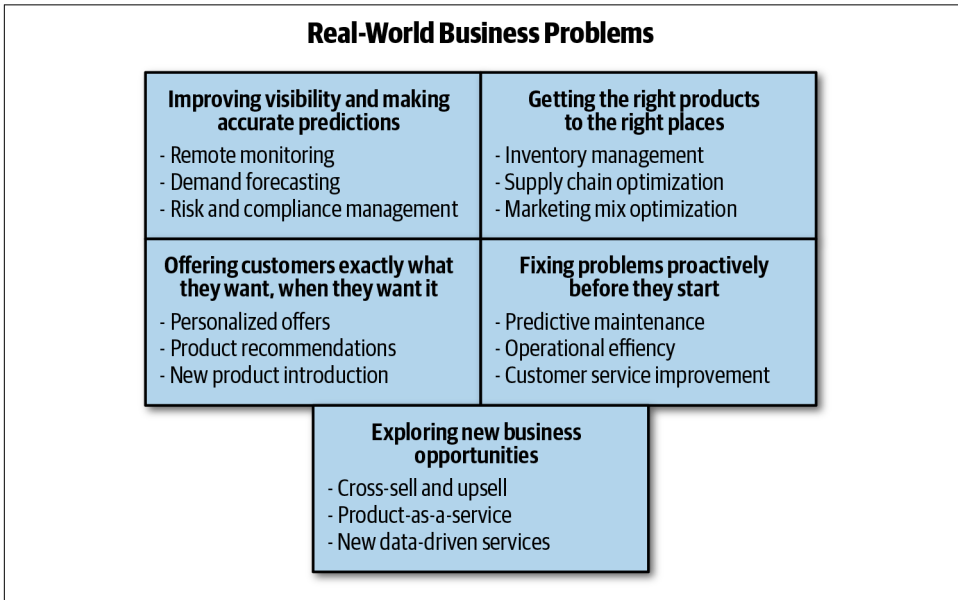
Real-World Business Problems

Improving visibility and making accurate predictions
- Remote monitoring
- Demand forecasting
- Risk and compliance management

Getting the right products to the right places
- Inventory management
- Supply chain optimization
- Marketing mix optimization

Offering customers exactly what they want, when they want it
- Personalized offers
- Product recommendations
- New product introduction

Fixing problems proactively before they start
- Predictive maintenance
- Operational effiency
- Customer service improvement

Exploring new business opportunities
- Cross-sell and upsell
- Product-as-a-service
- New data-driven services